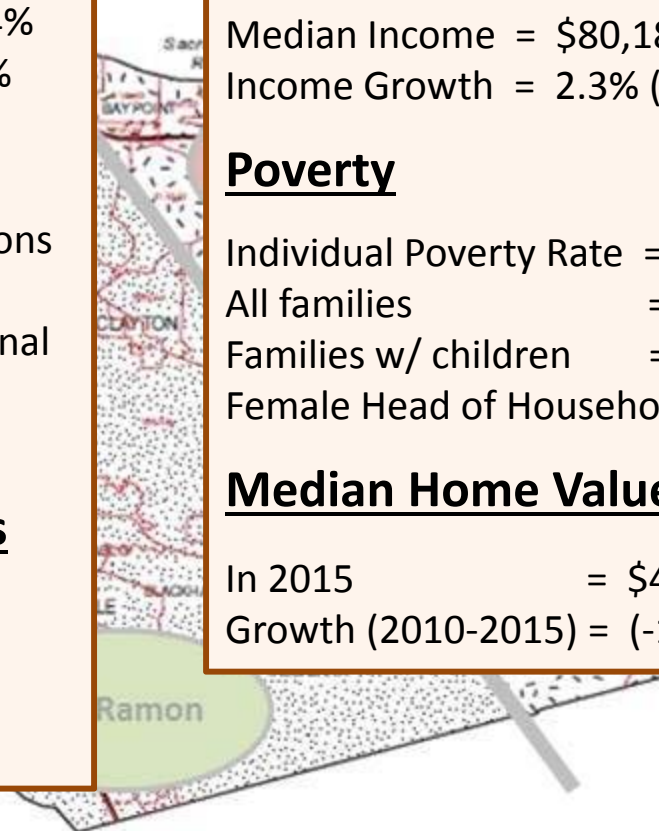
% %

ons

nal

s

Sac

BAY POINT

CLAYTON

Ramon

Median Income = $80,18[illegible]
Income Growth = 2.3% ([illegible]

**Poverty**

Individual Poverty Rate =
All families =
Families w/ children =
Female Head of Househo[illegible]

**Median Home Value**

In 2015 = $4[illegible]
Growth (2010-2015) = (-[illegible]